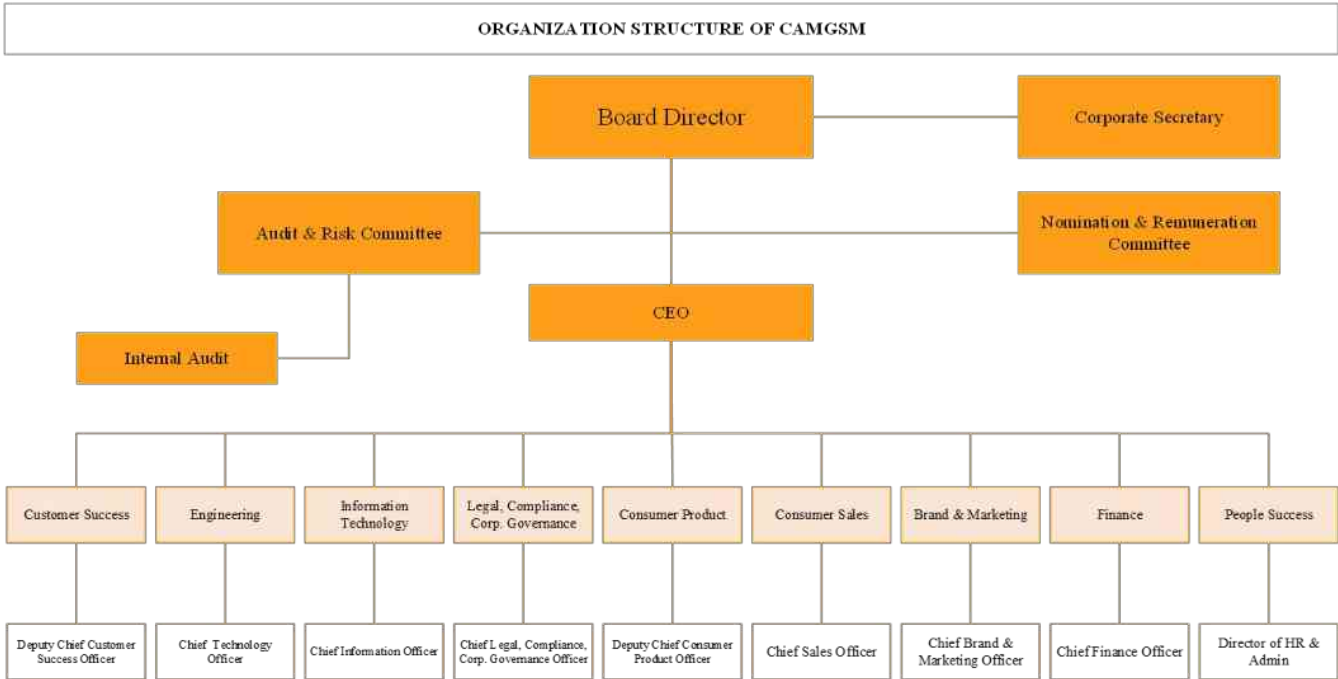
ORGANIZATION STRUCTURE OF CAMGSM

Board Director

Corporate Secretary

Audit & Risk Committee

Nomination & Remuneration Committee

CEO

Internal Audit

Customer Success

Engineering

Information Technology

Legal, Compliance, Corp. Governance

Consumer Product

Consumer Sales

Brand & Marketing

Finance

People Success

Deputy Chief Customer Success Officer

Chief Technology Officer

Chief Information Officer

Chief Legal, Compliance, Corp. Governance Officer

Deputy Chief Consumer Product Officer

Chief Sales Officer

Chief Brand & Marketing Officer

Chief Finance Officer

Director of HR & Admin